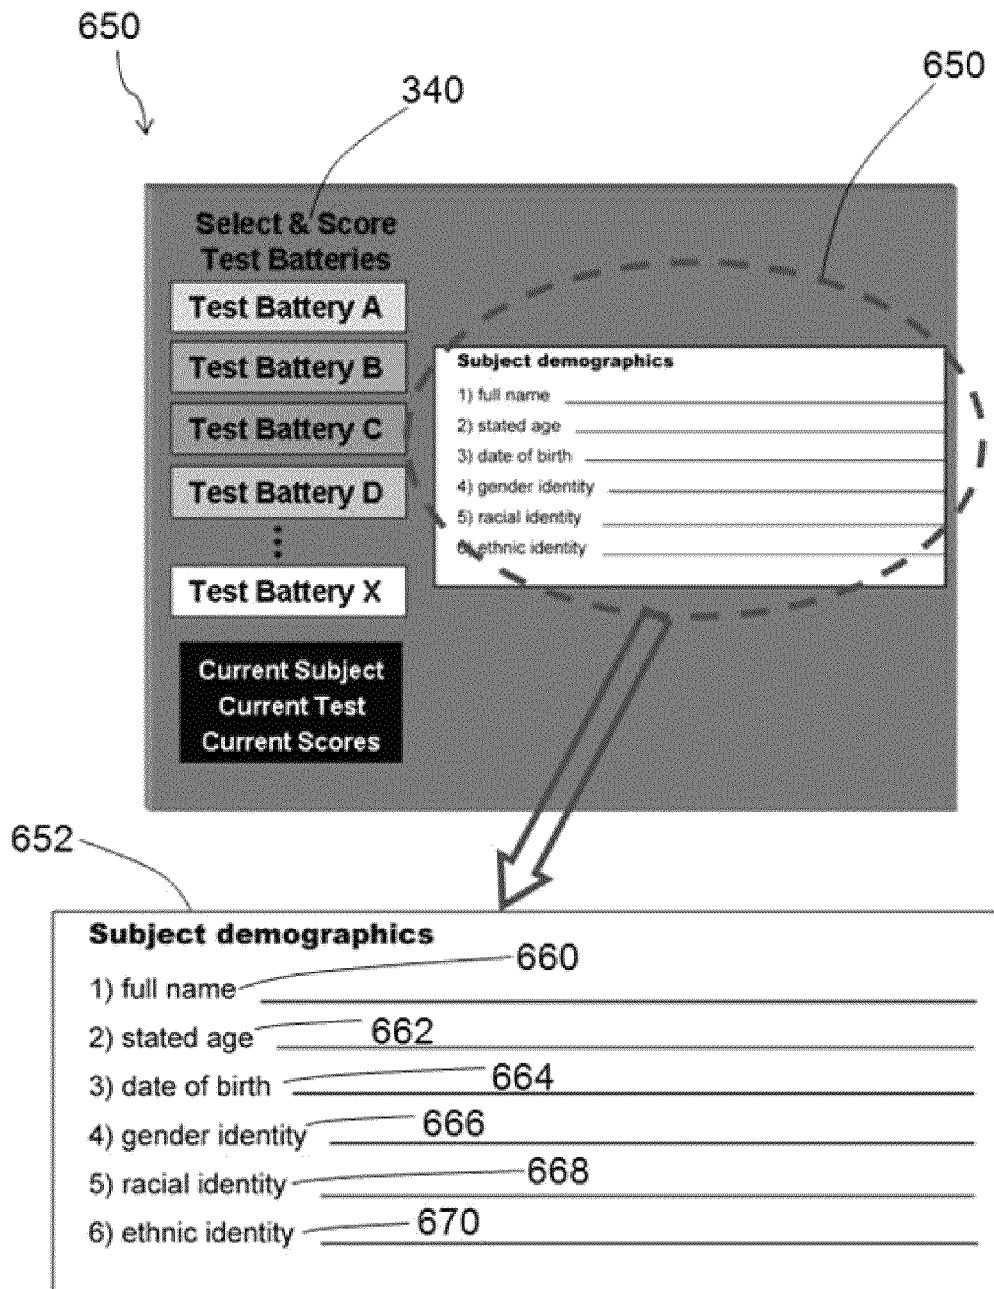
650

340

650

Select & Score Test Batteries

Test Battery A

Test Battery B

Test Battery C

Test Battery D

⋮

Test Battery X

Current Subject
Current Test
Current Scores

Subject demographics
1) full name
2) stated age
3) date of birth
4) gender identity
5) racial identity
6) ethnic identity

652

Subject demographics
1) full name 660
2) stated age 662
3) date of birth 664
4) gender identity 666
5) racial identity 668
6) ethnic identity 670